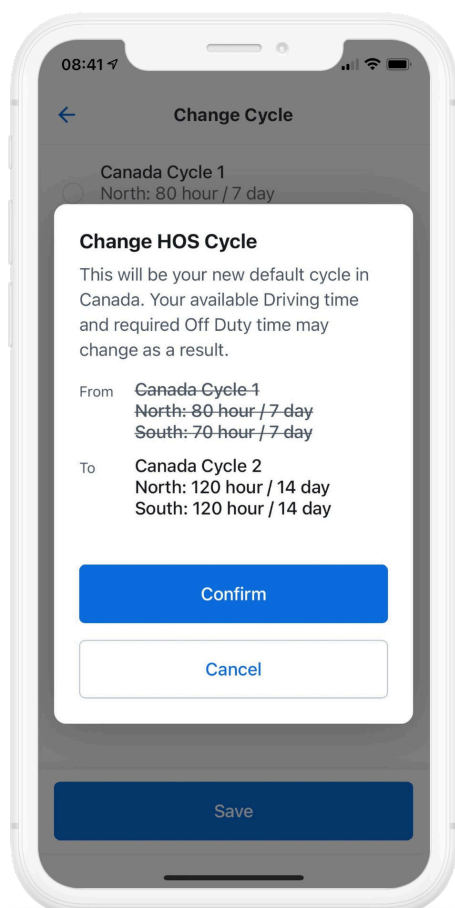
08:41

←

Change Cycle

Canada Cycle 1
North: 80 hour / 7 day

Change HOS Cycle

This will be your new default cycle in Canada. Your available Driving time and required Off Duty time may change as a result.

From ~~Canada Cycle 1~~
~~North: 80 hour / 7 day~~
~~South: 70 hour / 7 day~~

To Canada Cycle 2
North: 120 hour / 14 day
South: 120 hour / 14 day

Confirm

Cancel

Save